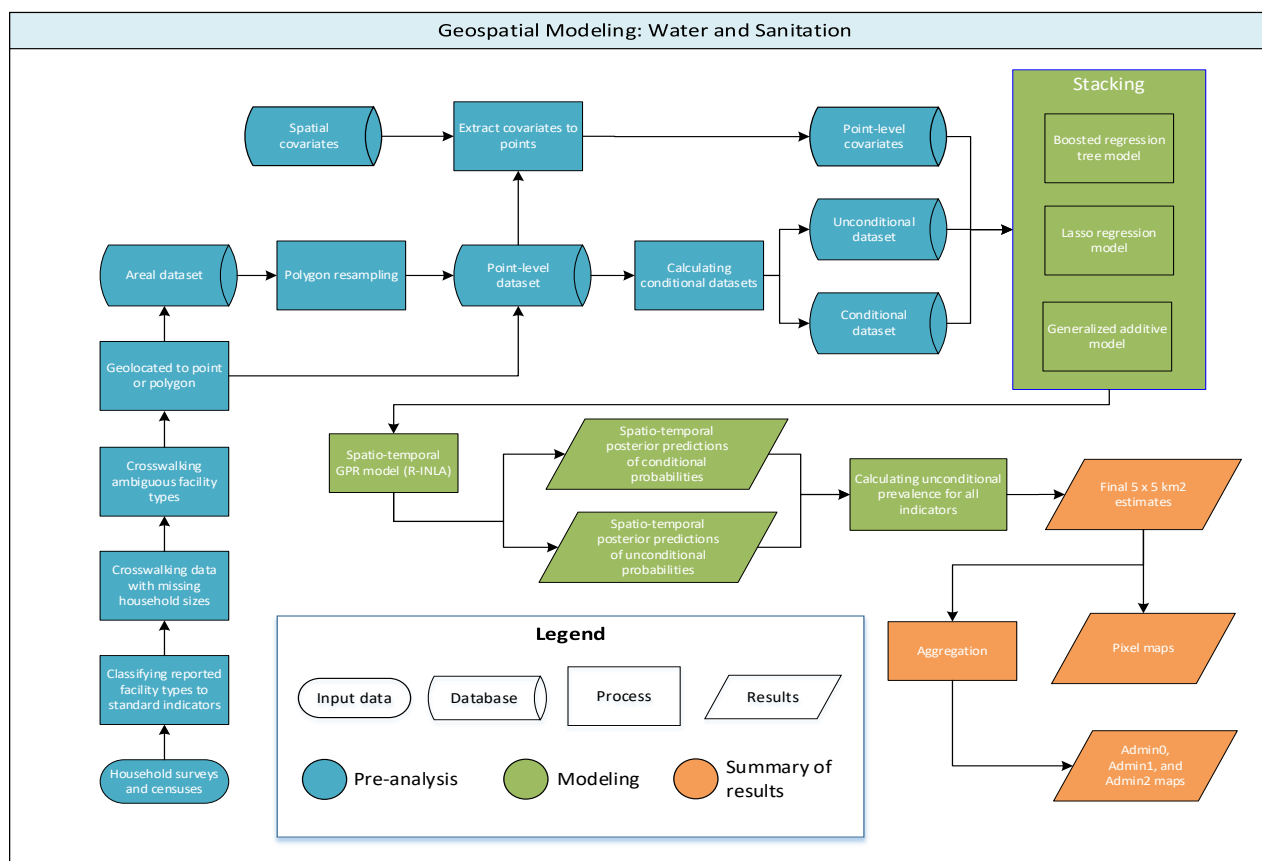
Geospatial Modeling: Water and Sanitation

Household surveys and censuses

Classifying reported facility types to standard indicators

Crosswalking data with missing household sizes

Crosswalking ambiguous facility types

Geolocated to point or polygon

Areal dataset

Polygon resampling

Point-level dataset

Spatial covariates

Extract covariates to points

Point-level covariates

Calculating conditional datasets

Unconditional dataset

Conditional dataset

Stacking

Boosted regression tree model

Lasso regression model

Generalized additive model

Spatio-temporal GPR model (R-INLA)

Spatio-temporal posterior predictions of conditional probabilities

Spatio-temporal posterior predictions of unconditional probabilities

Calculating unconditional prevalence for all indicators

Final 5 x 5 km2 estimates

Aggregation

Pixel maps

Admin0, Admin1, and Admin2 maps

Legend

Input data

Database

Process

Results

Pre-analysis

Modeling

Summary of results